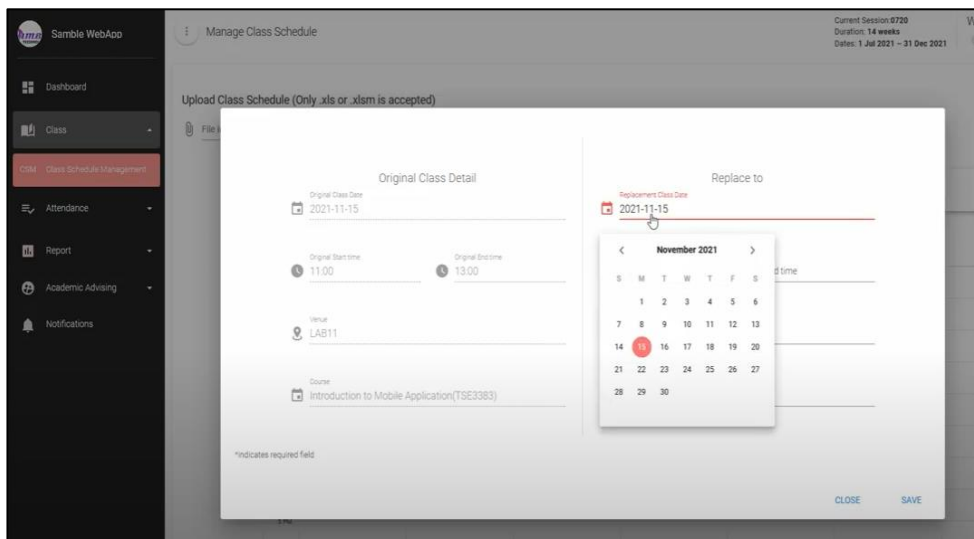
Samble WebApp

Dashboard

Class

CSM Class Schedule Management

Attendance

Report

Academic Advising

Notifications

Manage Class Schedule

Current Session: 0720
Duration: 14 weeks
Dates: 1 Jul 2021 – 31 Dec 2021

W

Upload Class Schedule (Only .xls or .xlsm is accepted)

File

Original Class Detail

Original Class Date
2021-11-15

Original Start time
11:00

Original End time
13:00

Venue
LAB11

Course
Introduction to Mobile Application(TSE3383)

*indicates required field

Replace to

Replacement Class Date
2021-11-15

d time

| < | November 2021 | | | | | > |
|---|---|---|---|---|---|---|
| S | M | T | W | T | F | S |
| | 1 | 2 | 3 | 4 | 5 | 6 |
| 7 | 8 | 9 | 10 | 11 | 12 | 13 |
| 14 | 15 | 16 | 17 | 18 | 19 | 20 |
| 21 | 22 | 23 | 24 | 25 | 26 | 27 |
| 28 | 29 | 30 | | | | |

CLOSE
SAVE